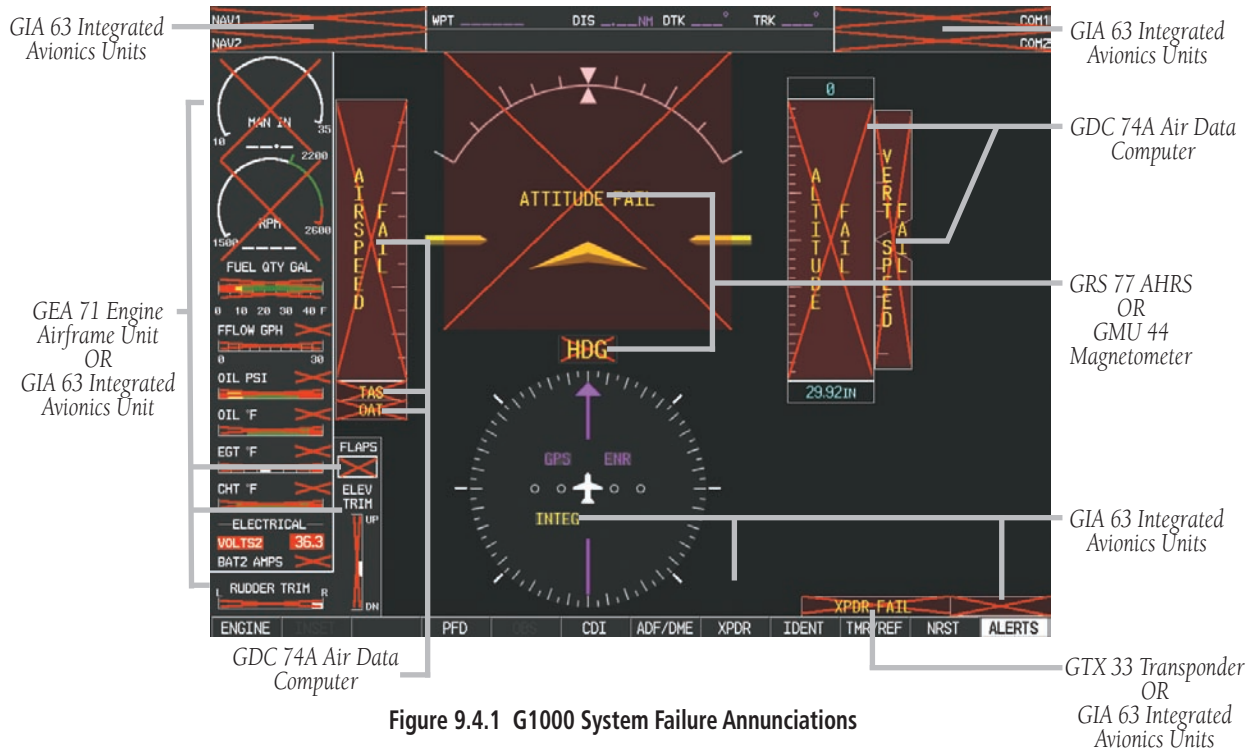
GIA 63 Integrated Avionics Units

NAV1
NAV2

WPT DIS NM DTK ° TRK °

COM1
COM2

GIA 63 Integrated Avionics Units

MAN IN
10 35
2200
RPM
1500 2600
FUEL QTY GAL
0 10 20 30 40 F
FFLOW GPH
0 30
OIL PSI
OIL °F
EGT °F
CHT °F
ELECTRICAL
VOLTS2 36.3
BAT2 AMPS
RUDDER TRIM
L R

FLAPS
ELEV TRIM
UP
DN

AIRSPEED FAIL

TAS
OAT

ATTITUDE FAIL

HDG

GPS ENR
INTEG

0
ALTITUDE FAIL
VERT SPEED FAIL
29.92IN

XPDR FAIL

GDC 74A Air Data Computer

GRS 77 AHRS OR GMU 44 Magnetometer

GEA 71 Engine Airframe Unit OR GIA 63 Integrated Avionics Unit

GIA 63 Integrated Avionics Units

ENGINE | INSET | | PFD | OBS | CDI | ADF/DME | XPDR | IDENT | TMR/REF | NRST | ALERTS

GDC 74A Air Data Computer

GTX 33 Transponder OR GIA 63 Integrated Avionics Units

Figure 9.4.1 G1000 System Failure Annunciations